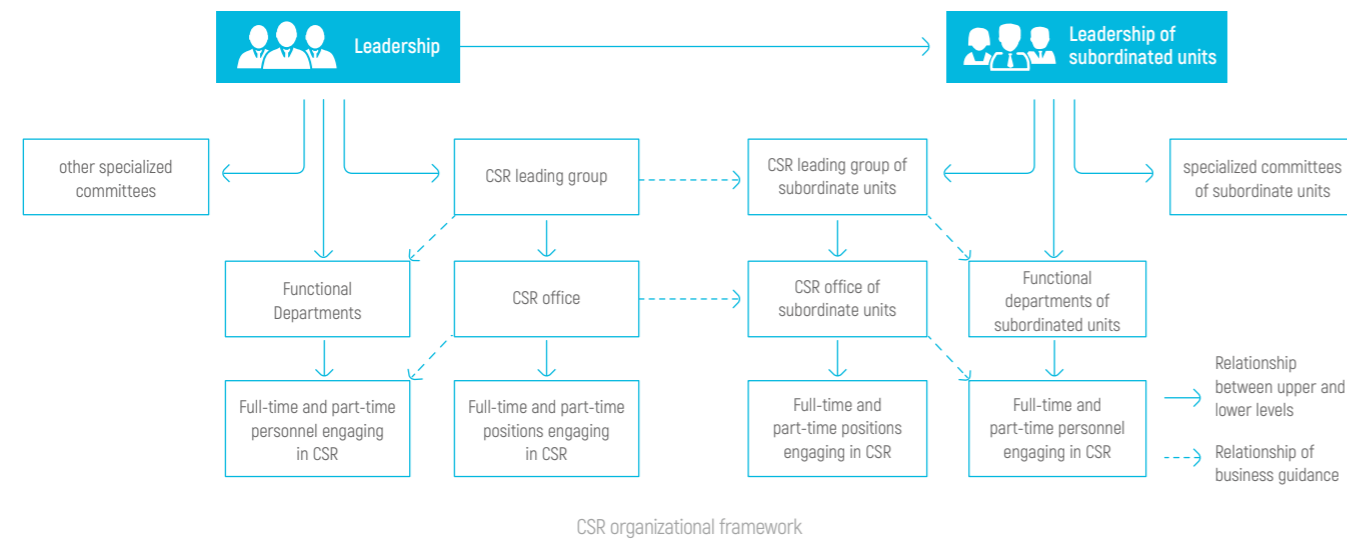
Leadership

Leadership of subordinated units

other specialized committees

CSR leading group

CSR leading group of subordinate units

specialized committees of subordinate units

Functional Departments

CSR office

CSR office of subordinate units

Functional departments of subordinated units

Full-time and part-time personnel engaging in CSR

Full-time and part-time positions engaging in CSR

Full-time and part-time positions engaging in CSR

Full-time and part-time personnel engaging in CSR

Relationship between upper and lower levels

Relationship of business guidance

CSR organizational framework